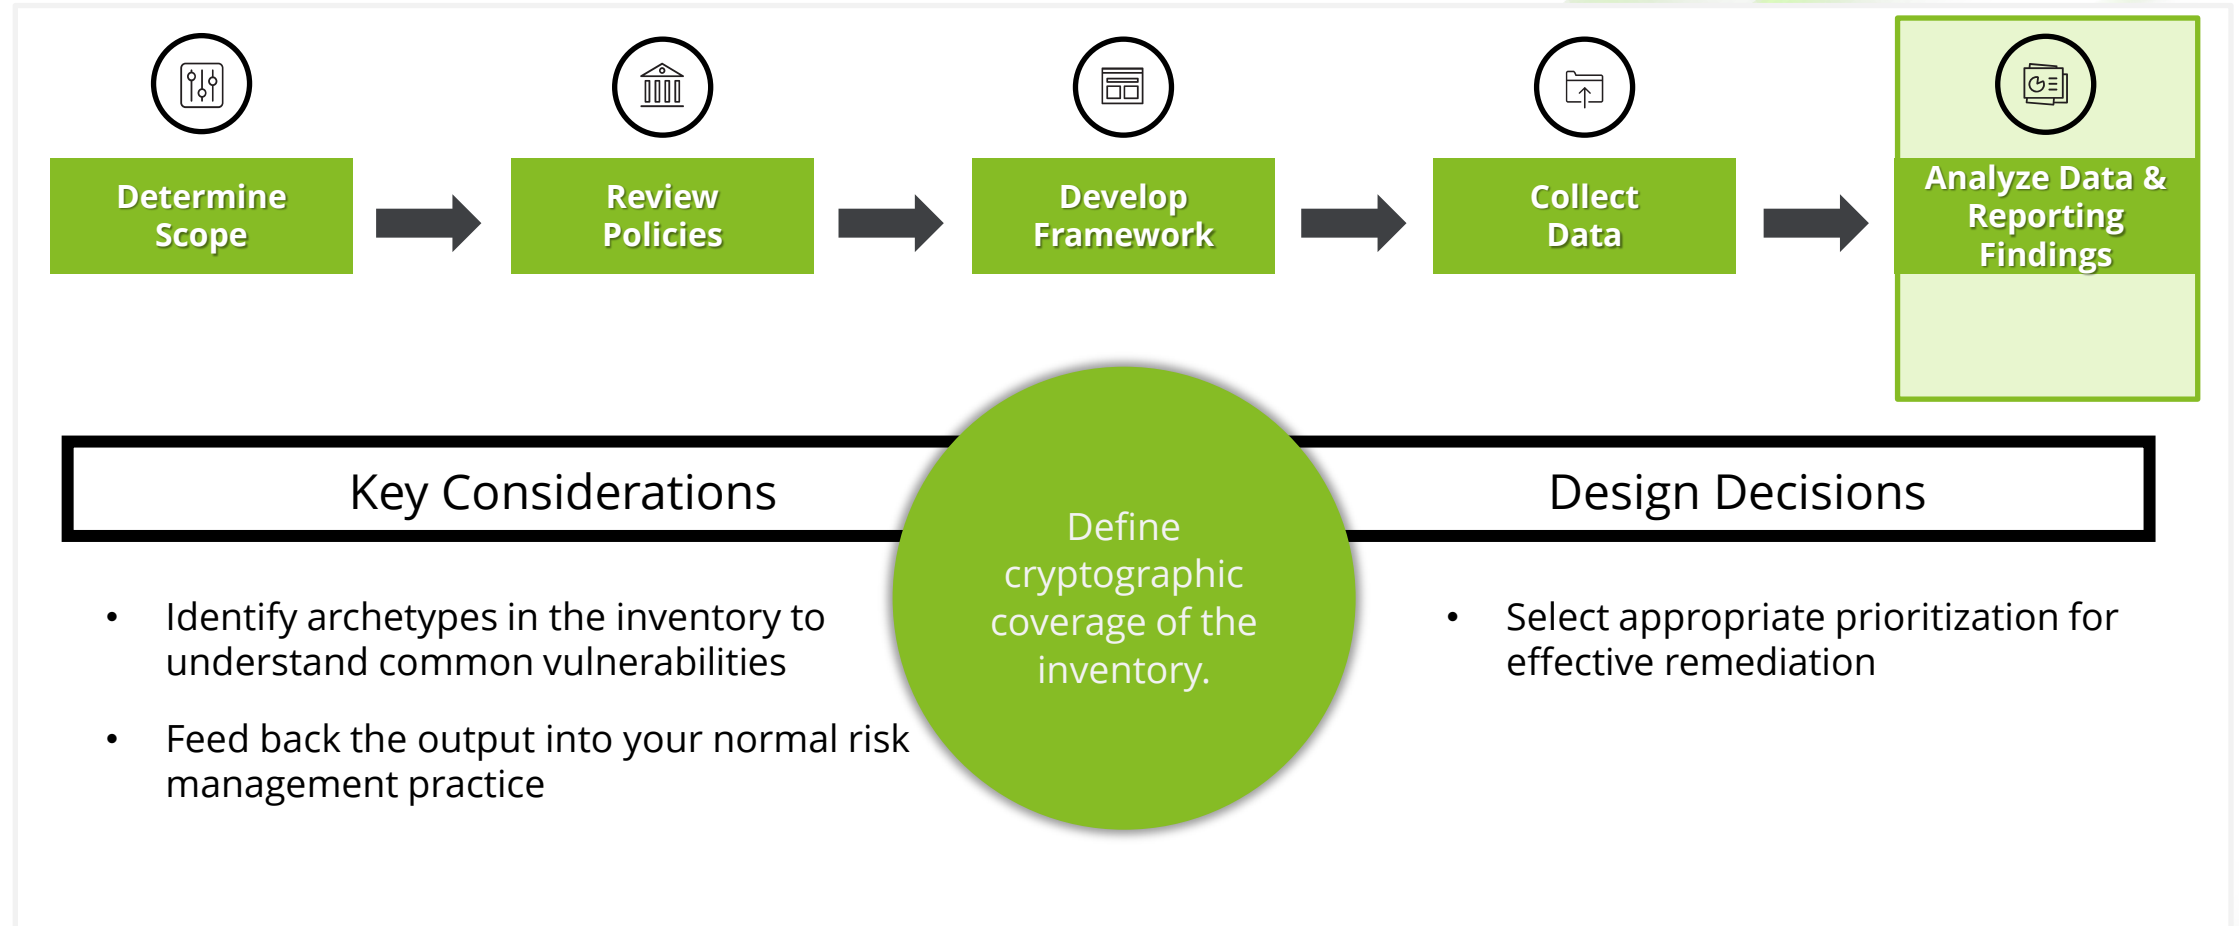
Determine Scope

Review Policies

Develop Framework

Collect Data

Analyze Data & Reporting Findings

Key Considerations

Define cryptographic coverage of the inventory.

Design Decisions

• Identify archetypes in the inventory to understand common vulnerabilities

• Feed back the output into your normal risk management practice

• Select appropriate prioritization for effective remediation